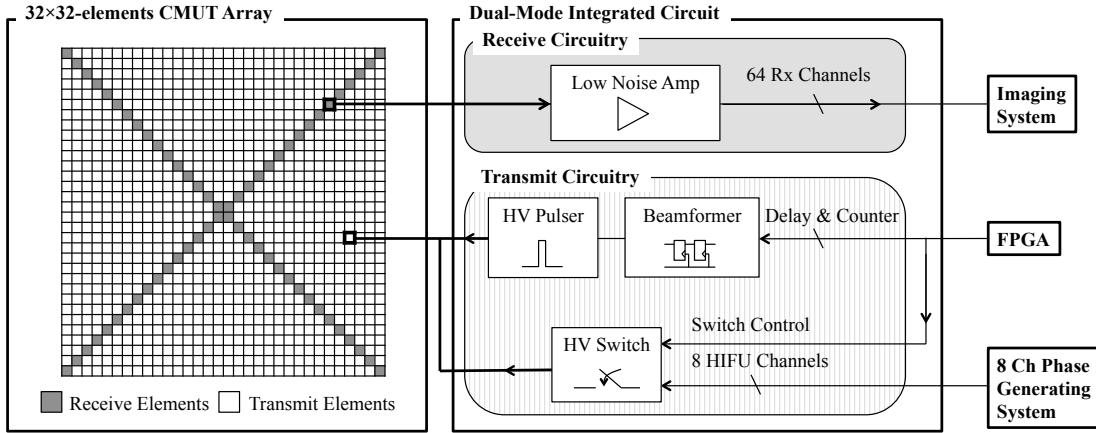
32×32-elements CMUT Array

Receive Elements Transmit Elements

Dual-Mode Integrated Circuit

Receive Circuitry

Low Noise Amp

64 Rx Channels

Imaging System

Transmit Circuitry

HV Pulser

Beamformer

Delay & Counter

FPGA

Switch Control

HV Switch

8 HIFU Channels

8 Ch Phase Generating System